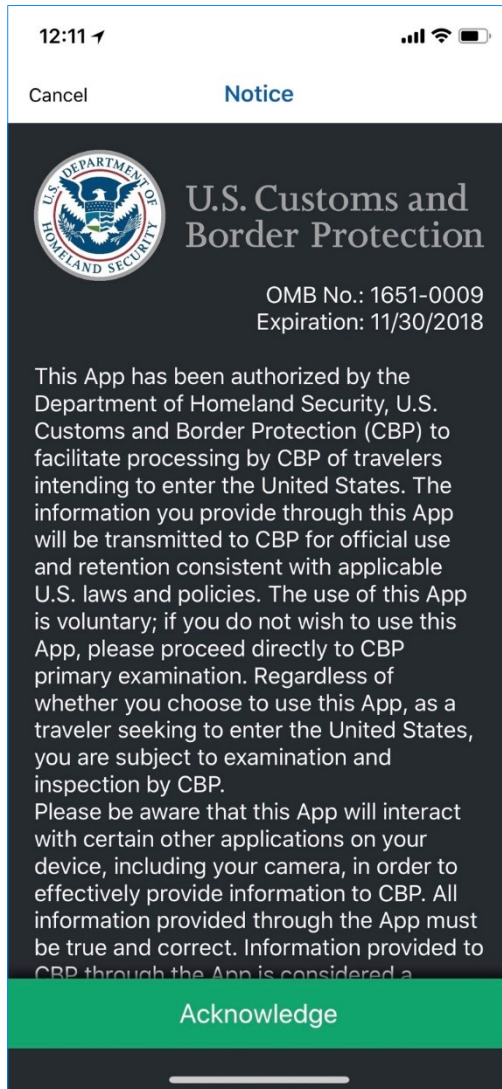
12:11

Cancel

Notice

DEPARTMENT OF HOMELAND SECURITY

U.S. Customs and Border Protection

OMB No.: 1651-0009
Expiration: 11/30/2018

This App has been authorized by the Department of Homeland Security, U.S. Customs and Border Protection (CBP) to facilitate processing by CBP of travelers intending to enter the United States. The information you provide through this App will be transmitted to CBP for official use and retention consistent with applicable U.S. laws and policies. The use of this App is voluntary; if you do not wish to use this App, please proceed directly to CBP primary examination. Regardless of whether you choose to use this App, as a traveler seeking to enter the United States, you are subject to examination and inspection by CBP.
Please be aware that this App will interact with certain other applications on your device, including your camera, in order to effectively provide information to CBP. All information provided through the App must be true and correct. Information provided to CBP through the App is considered a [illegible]

Acknowledge